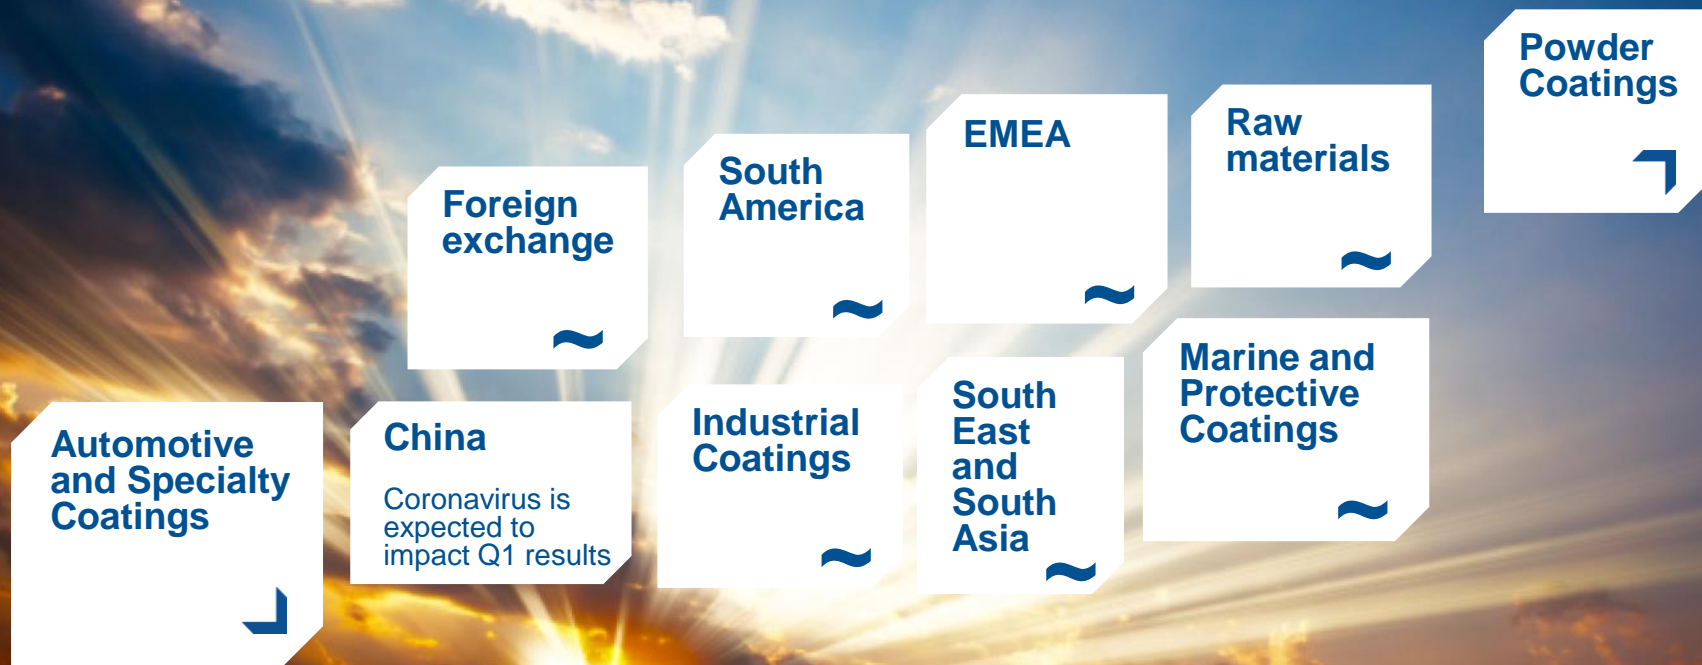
Powder Coatings

Foreign exchange
~

South America
~

EMEA
~

Raw materials
~

Automotive and Specialty Coatings

China

Coronavirus is expected to impact Q1 results

Industrial Coatings
~

South East and South Asia
~

Marine and Protective Coatings
~